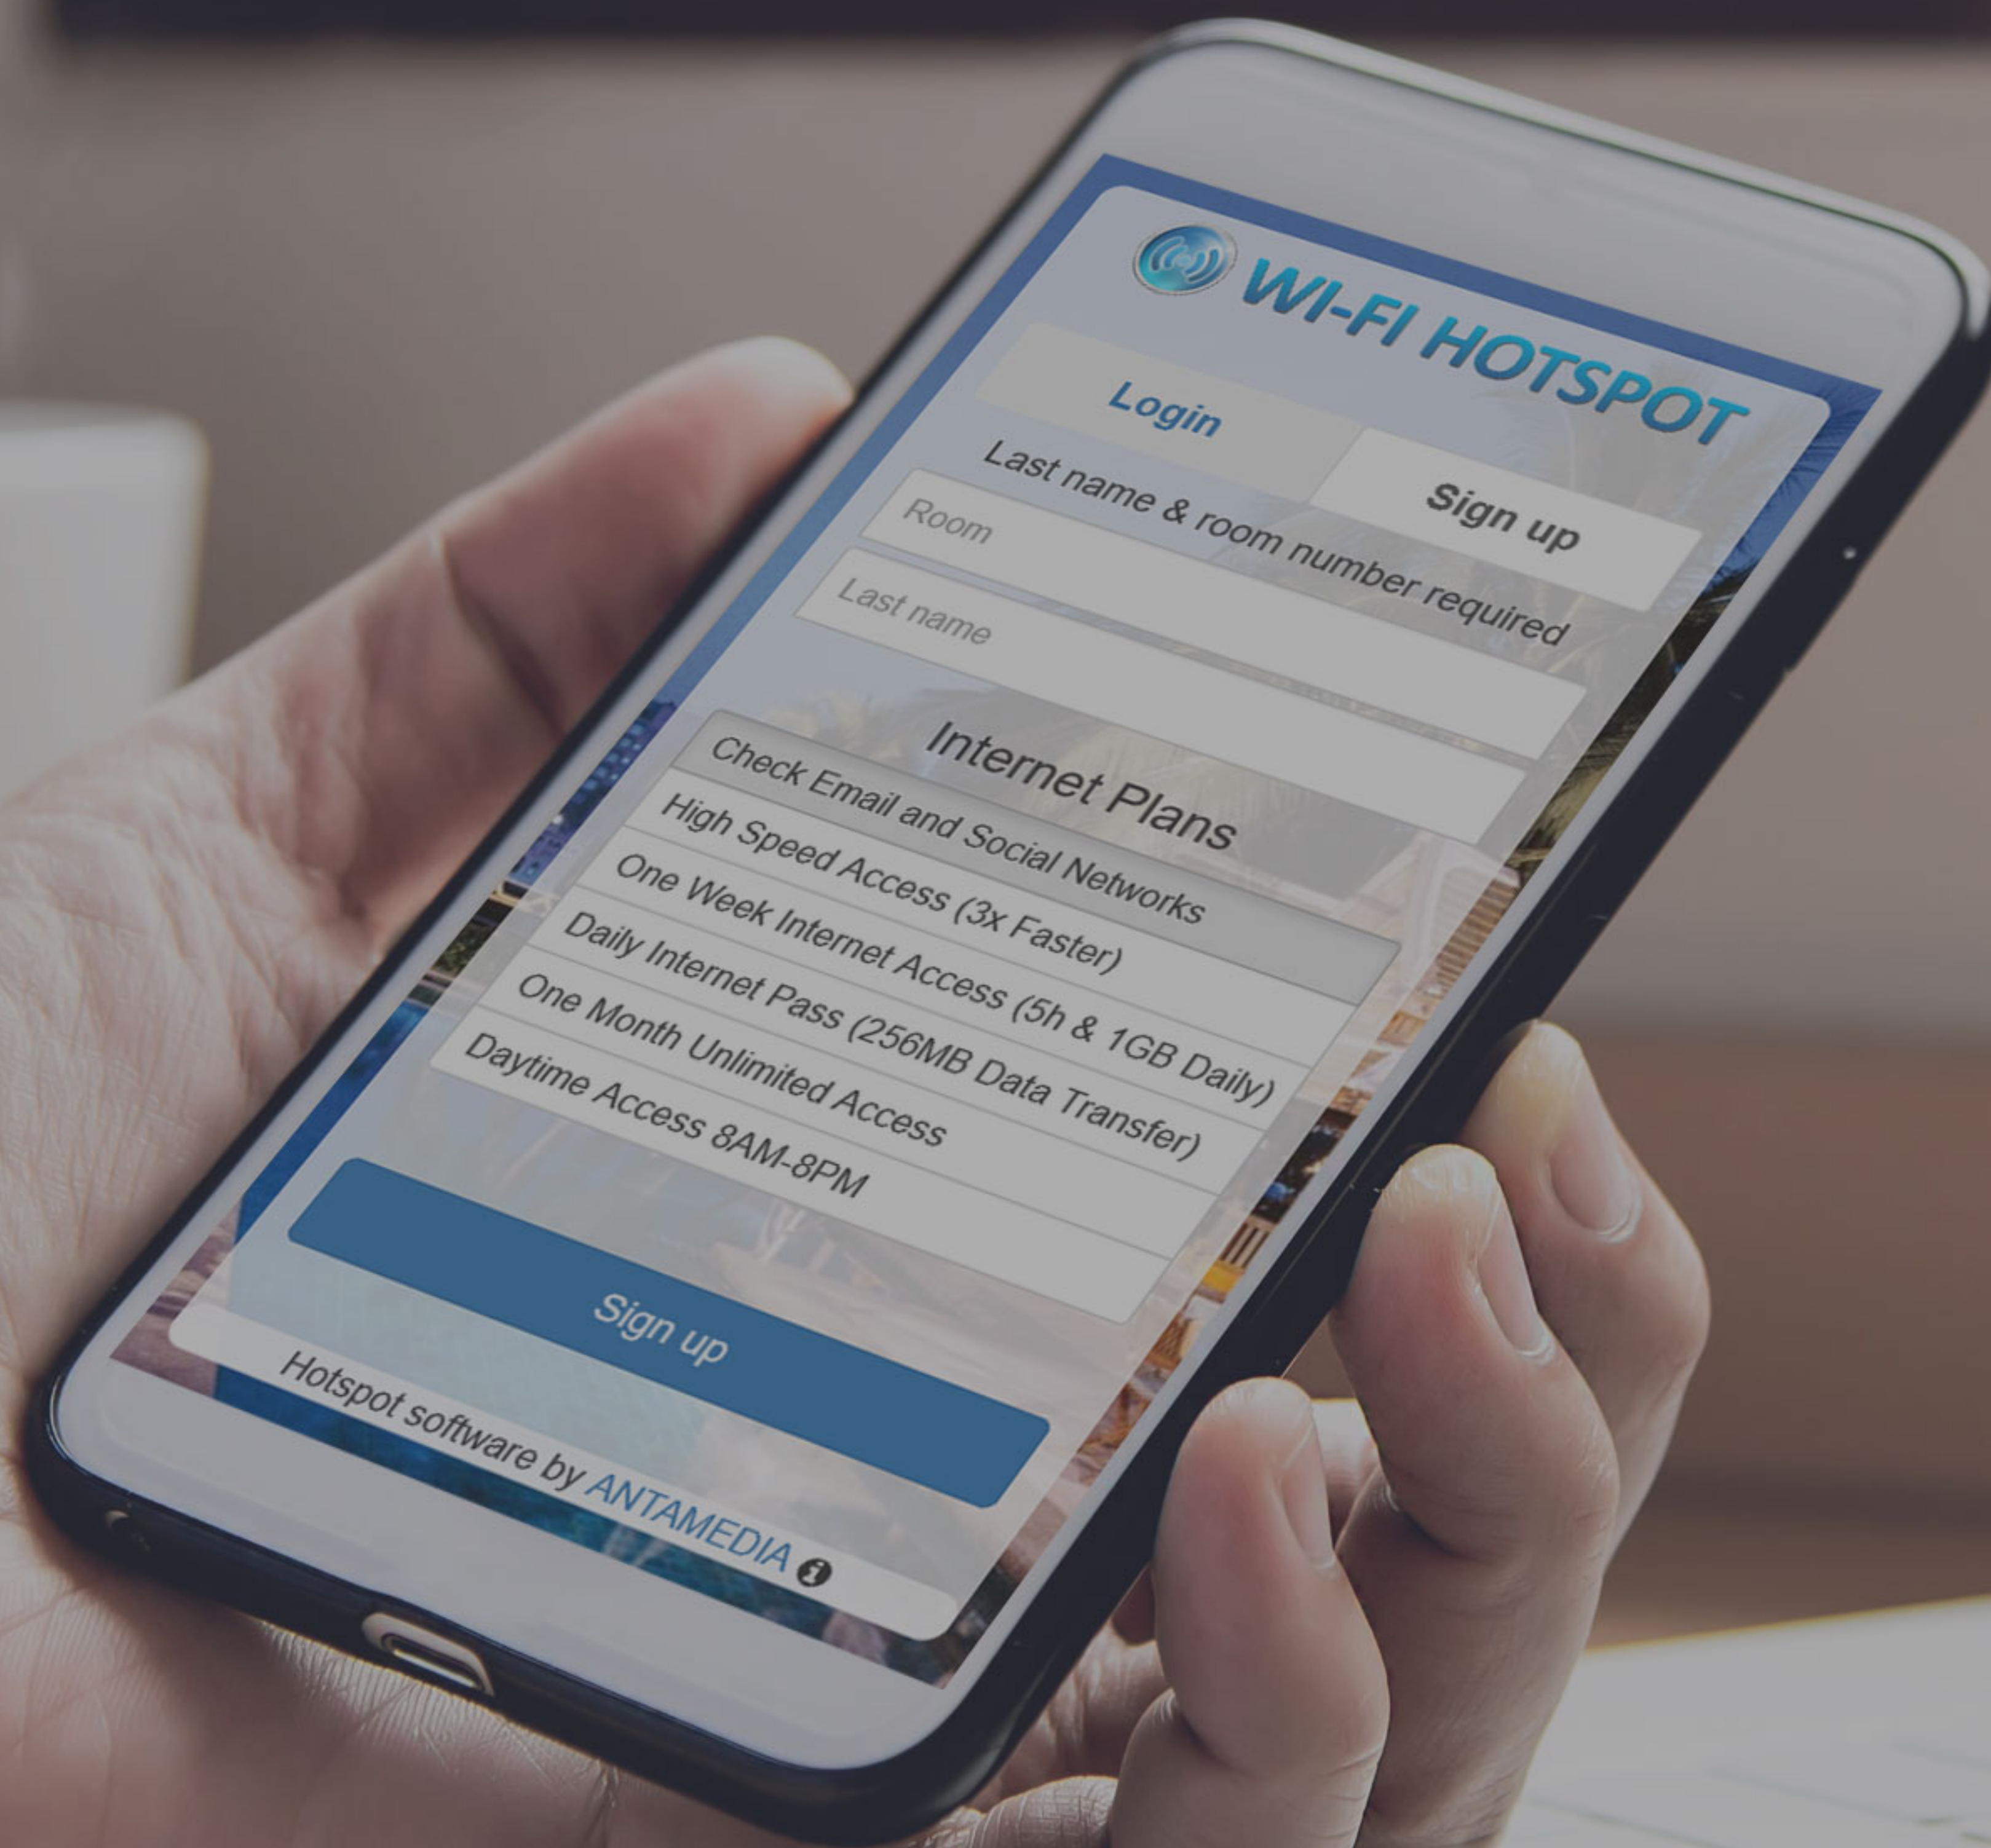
WI-FI HOTSPOT

Login

Sign up

Last name & room number required

Room

Last name

Internet Plans

Check Email and Social Networks

High Speed Access (3x Faster)

One Week Internet Access (5h & 1GB Daily)

Daily Internet Pass (256MB Data Transfer)

One Month Unlimited Access

Daytime Access 8AM-8PM

Sign up

Hotspot software by ANTAMEDIA